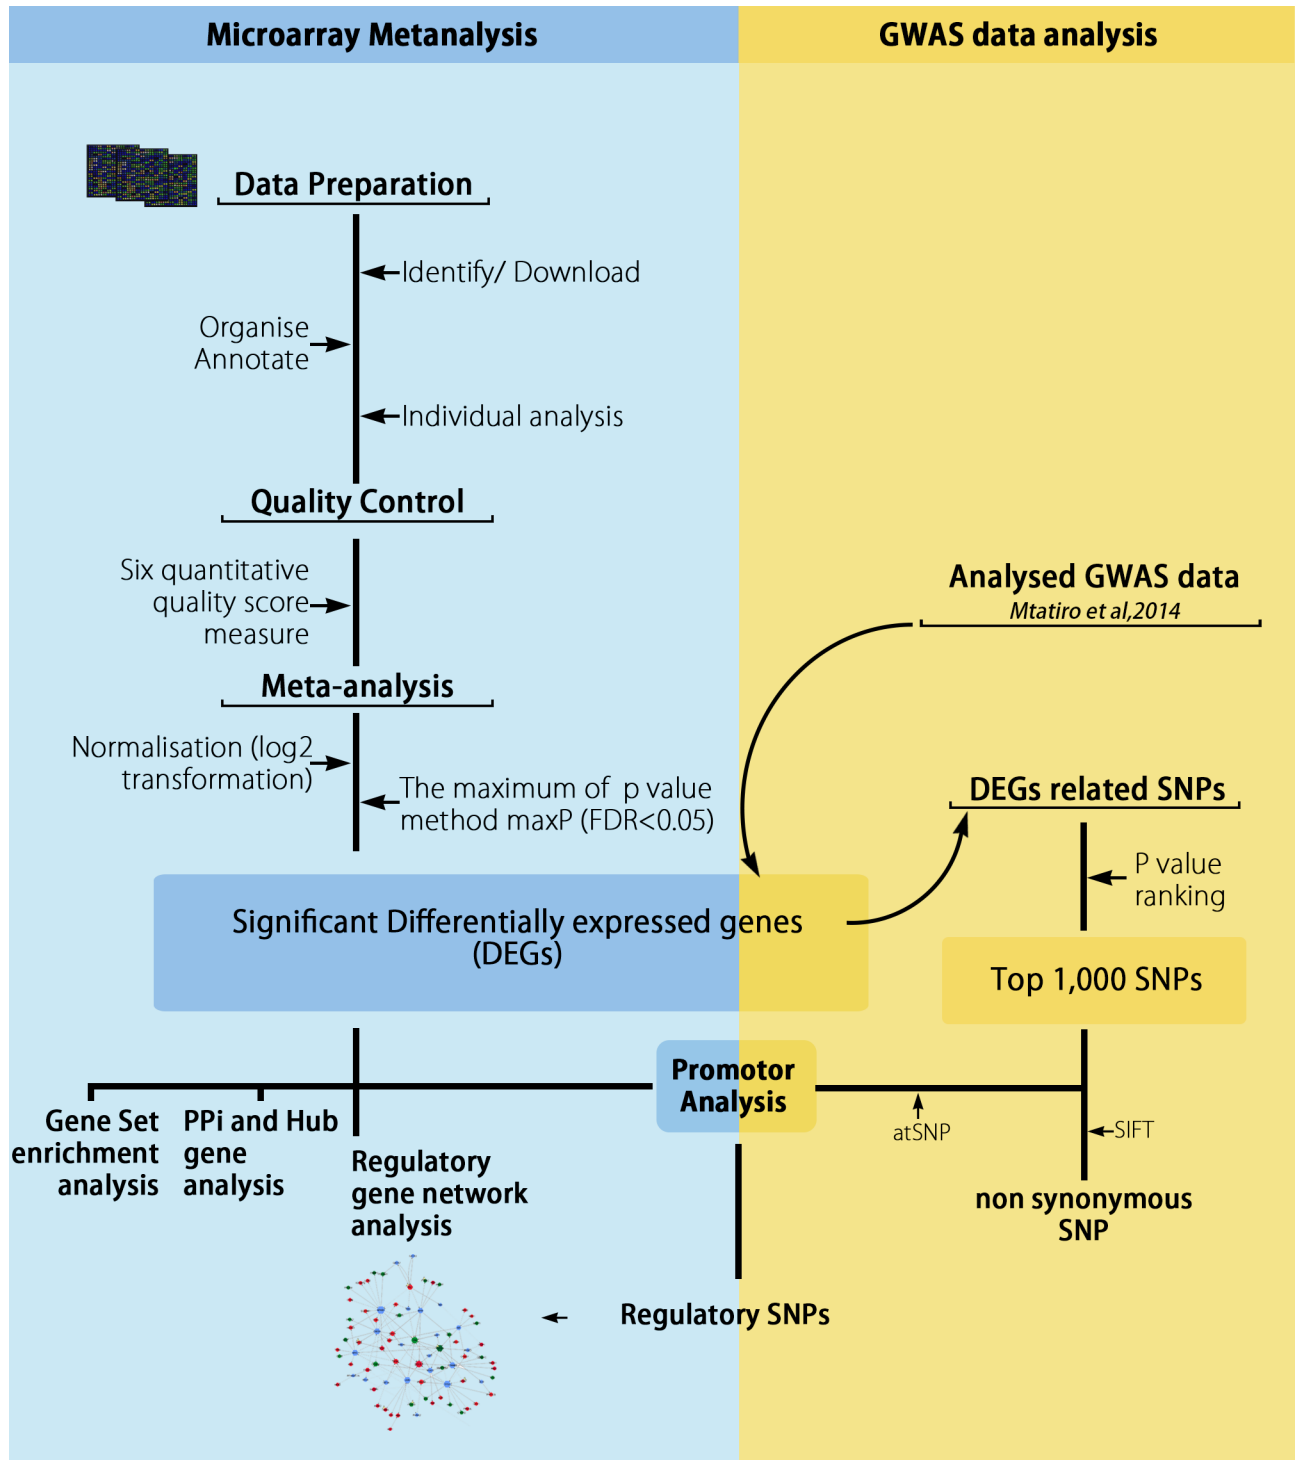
Microarray Metanalysis

GWAS data analysis

Data Preparation

Identify/ Download

Organise
Annotate

Individual analysis

Quality Control

Six quantitative
quality score
measure

Meta-analysis

Normalisation (log2
transformation)

The maximum of p value
method maxP (FDR<0.05)

Analysed GWAS data
Mtatiro et al,2014

DEGs related SNPs

P value
ranking

Significant Differentially expressed genes
(DEGs)

Top 1,000 SNPs

Promotor
Analysis

atSNP

SIFT

Gene Set
enrichment
analysis

PPi and Hub
gene
analysis

Regulatory
gene network
analysis

non synonymous
SNP

Regulatory SNPs